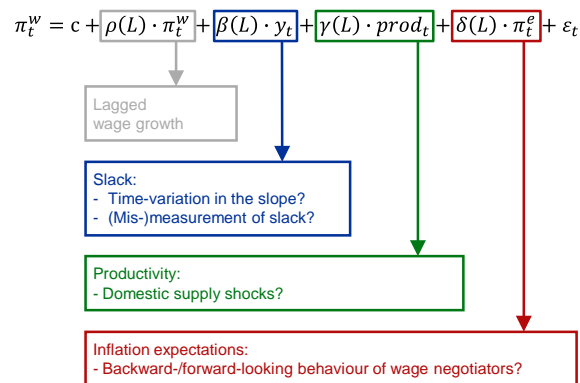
$\pi_t^w = c + \rho(L) \cdot \pi_t^w + \beta(L) \cdot y_t + \gamma(L) \cdot prod_t + \delta(L) \cdot \pi_t^e + \varepsilon_t$

Lagged wage growth

Slack:
- Time-variation in the slope?
- (Mis-)measurement of slack?

Productivity:
- Domestic supply shocks?

Inflation expectations:
- Backward-/forward-looking behaviour of wage negotiators?